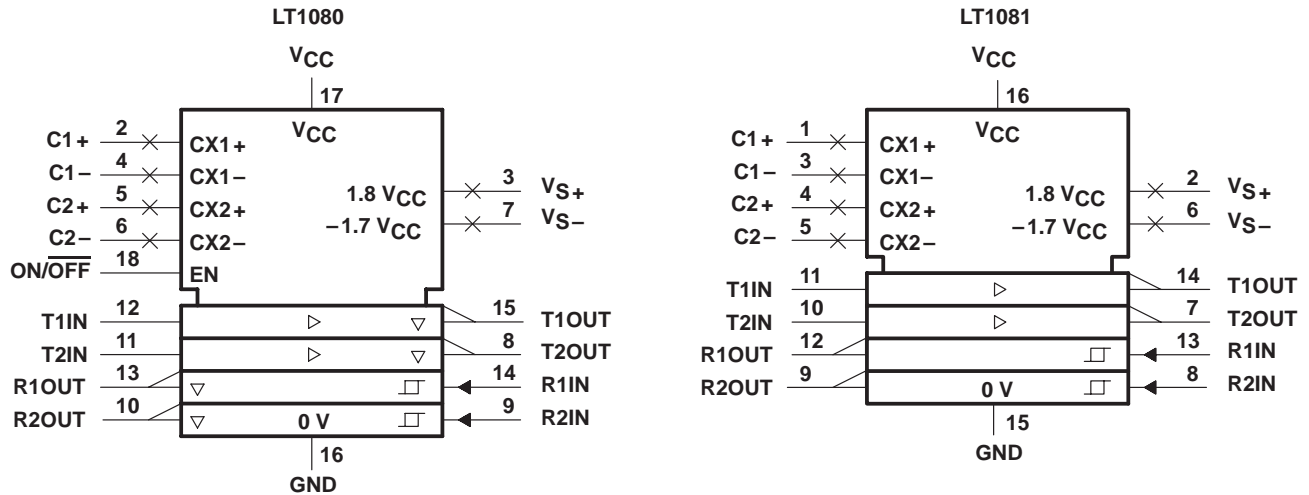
LT1080

$V_{CC}$
17
$V_{CC}$
C1+ 2 CX1+
C1– 4 CX1–
C2+ 5 CX2+
C2– 6 CX2–
ON/$\overline{OFF}$ 18 EN
1.8 $V_{CC}$ 3 $V_{S+}$
–1.7 $V_{CC}$ 7 $V_{S–}$
T1IN 12
T2IN 11
R1OUT 13
R2OUT 10
15 T1OUT
8 T2OUT
14 R1IN
9 R2IN
0 V
16
GND

LT1081

$V_{CC}$
16
$V_{CC}$
C1+ 1 CX1+
C1– 3 CX1–
C2+ 4 CX2+
C2– 5 CX2–
1.8 $V_{CC}$ 2 $V_{S+}$
–1.7 $V_{CC}$ 6 $V_{S–}$
T1IN 11
T2IN 10
R1OUT 12
R2OUT 9
14 T1OUT
7 T2OUT
13 R1IN
8 R2IN
0 V
15
GND